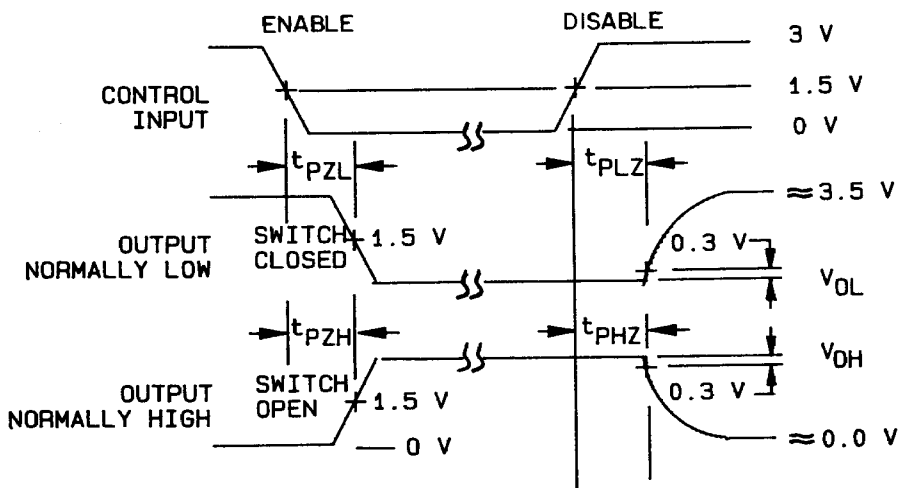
ENABLE

DISABLE

3 V

CONTROL INPUT

1.5 V

0 V

$t_{PZL}$

$t_{PLZ}$

≈3.5 V

OUTPUT NORMALLY LOW

SWITCH CLOSED

1.5 V

0.3 V

$V_{OL}$

$t_{PZH}$

$t_{PHZ}$

$V_{OH}$

OUTPUT NORMALLY HIGH

SWITCH OPEN

1.5 V

0.3 V

0 V

≈0.0 V